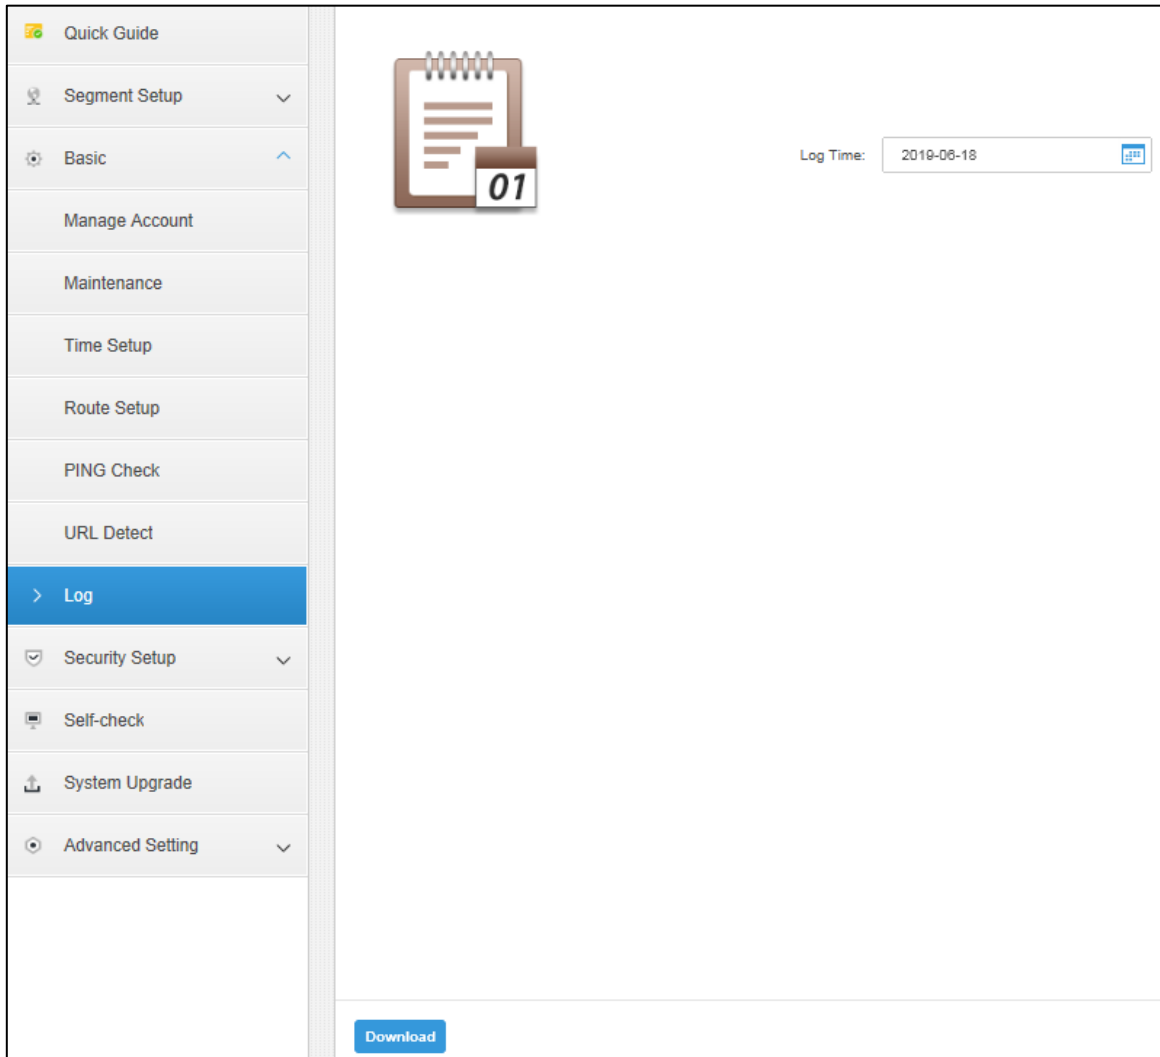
Quick Guide

Segment Setup

Basic

Manage Account

Maintenance

Time Setup

Route Setup

PING Check

URL Detect

Log

Security Setup

Self-check

System Upgrade

Advanced Setting

01

Log Time: 2019-06-18

Download